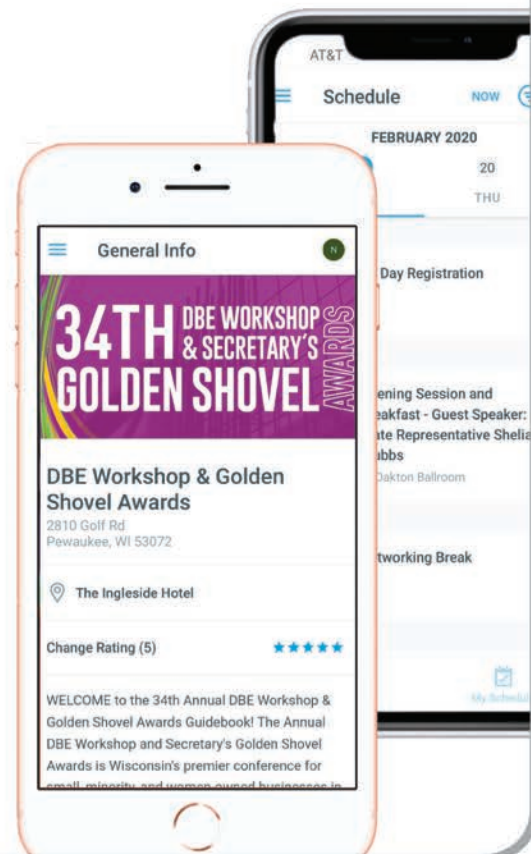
AT&T

Schedule

NOW

FEBRUARY 2020

20

THU

Day Registration

ening Session and eakfast - Guest Speaker: ate Representative Shelia ubbs

Oakton Ballroom

tworking Break

My Schedul

General Info

N

34TH DBE WORKSHOP & SECRETARY'S GOLDEN SHOVEL AWARDS

DBE Workshop & Golden Shovel Awards

2810 Golf Rd
Pewaukee, WI 53072

The Ingleside Hotel

Change Rating (5)

★★★★★

WELCOME to the 34th Annual DBE Workshop & Golden Shovel Awards Guidebook! The Annual DBE Workshop and Secretary's Golden Shovel Awards is Wisconsin's premier conference for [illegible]